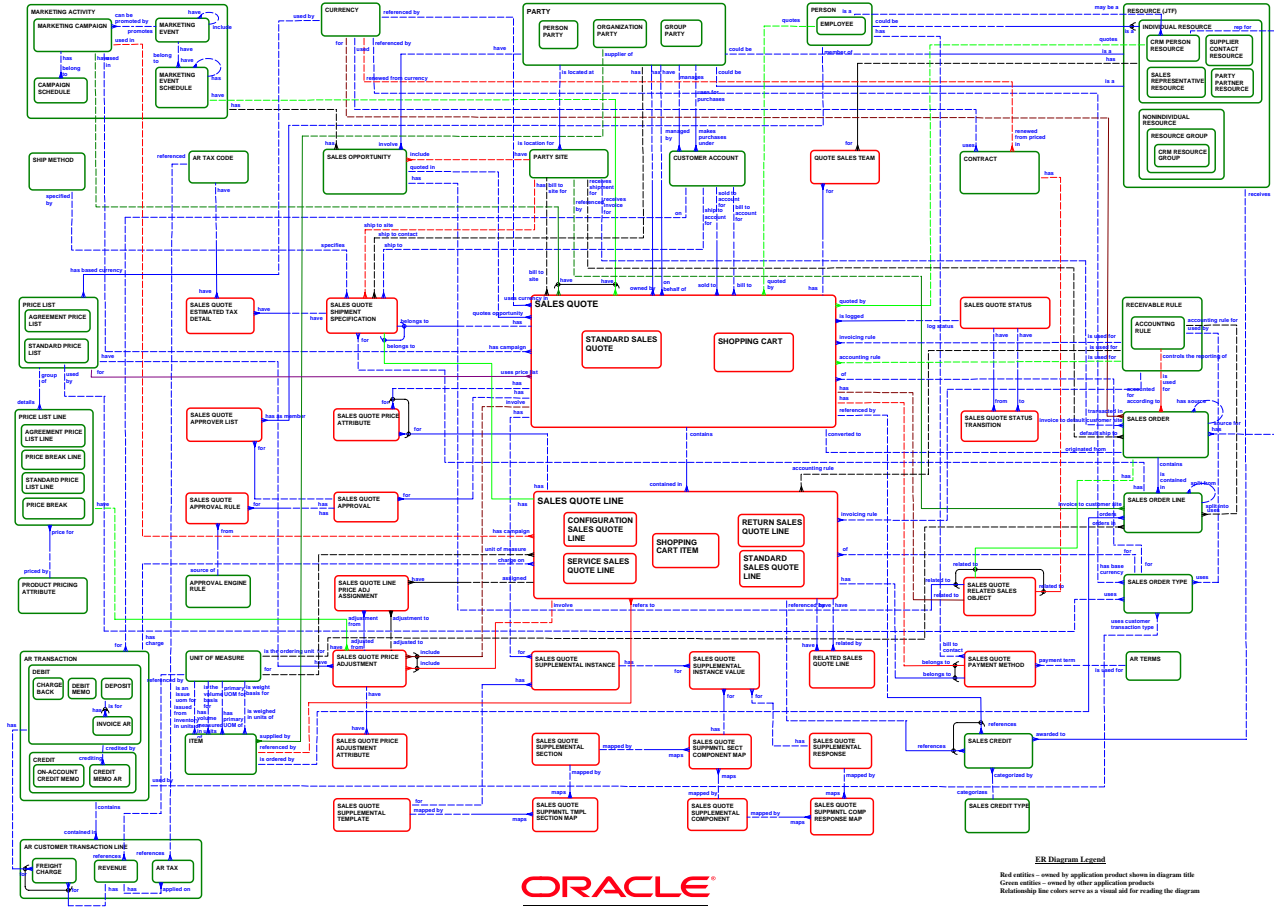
MARKETING ACTIVITY
MARKETING CAMPAIGN
can be promoted by
promotes
MARKETING EVENT
have
include
have
belong to
MARKETING EVENT SCHEDULE
has
belong to
CAMPAIGN SCHEDULE
has based in
used in
has
tax
have

CURRENCY
used by
referenced by
for
referenced by
renewed from currency

PARTY
PERSON PARTY
ORGANIZATION PARTY
GROUP PARTY
supplier of
is located at
have
has
manages
could be
uses for purchases

PERSON
EMPLOYEE
is a
quotes
could be
has
member of

RESOURCE (JTF)
may be a
INDIVIDUAL RESOURCE
rep for
quotes
is a
is a
CRM PERSON RESOURCE
SUPPLIER CONTACT RESOURCE
SALES REPRESENTATIVE RESOURCE
PARTY PARTNER RESOURCE
is a
NONINDIVIDUAL RESOURCE
RESOURCE GROUP
CRM RESOURCE GROUP
receives

SHIP METHOD
specified by
AR TAX CODE
referenced
have
SALES OPPORTUNITY
include
involve
has
quoted in
PARTY SITE
is location for
have
has bill to site for
receives shipment for
receives invoice for
referenced by
CUSTOMER ACCOUNT
managed by
makes purchases under
sold to account for
ship to account for
bill to account for
on
QUOTE SALES TEAM
for
CONTRACT
uses
renewed from priced in
has

has based currency
specifies
ship to site
ship to contact
ship to

PRICE LIST
AGREEMENT PRICE LIST
STANDARD PRICE LIST
group of
used by
details
have
PRICE LIST LINE
AGREEMENT PRICE LIST LINE
PRICE BREAK LINE
STANDARD PRICE LIST LINE
PRICE BREAK
price for
priced by
PRODUCT PRICING ATTRIBUTE
have

SALES QUOTE ESTIMATED TAX DETAIL
have
SALES QUOTE SHIPMENT SPECIFICATION
belongs to
belongs to
for
SALES QUOTE
uses currency in
quotes opportunity
has
has campaign
uses price list
owned by
on behalf of
sold to
bill to
quoted by
bill to
have
have
STANDARD SALES QUOTE
SHOPPING CART
quoted by
is logged
invoicing rule
accounting rule
of
has
has
involve
referenced by
converted to
contains

SALES QUOTE STATUS
log status
have
have
from
to
SALES QUOTE STATUS TRANSITION
invoice to default
transacted in
default ship

RECEIVABLE RULE
ACCOUNTING RULE
accounting rule for
used by
controls the reporting of
is used for
is used for
is used for
is used for
accounted according to
is used for
SALES ORDER
has source
source for
originated from
contains
is contained in
split from
split into
SALES ORDER LINE
invoice to customer site
ordered
orders in
accounting rule

SALES QUOTE APPROVER LIST
has as member
for
SALES QUOTE PRICE ATTRIBUTE
has
for
for
SALES QUOTE APPROVAL RULE
for
has
SALES QUOTE APPROVAL
for
has
from
APPROVAL ENGINE RULE

SALES QUOTE LINE
contained in
CONFIGURATION SALES QUOTE LINE
SHOPPING CART ITEM
RETURN SALES QUOTE LINE
SERVICE SALES QUOTE LINE
STANDARD SALES QUOTE LINE
has campaign
unit of measure
charge on
assigned
invoicing rule
of
has
involve
refers to
referenced by
have
have

related to
SALES QUOTE RELATED SALES OBJECT
related to
related to
has base currency
for
SALES ORDER TYPE
uses
uses
uses customer transaction type
is used for

SALES QUOTE LINE PRICE ADJ ASSIGNMENT
have
adjustment from
adjustment to
adjusted from
adjusted to
include
include
has
SALES QUOTE PRICE ADJUSTMENT
have
have
SALES QUOTE PRICE ADJUSTMENT ATTRIBUTE

SALES QUOTE SUPPLEMENTAL INSTANCE
has
has
for
SALES QUOTE SUPPLEMENTAL INSTANCE VALUE
has
for
RELATED SALES QUOTE LINE
related by
SALES QUOTE PAYMENT METHOD
bill to contact
belongs to
belongs to
payment term
AR TERMS

AR TRANSACTION
DEBIT
CHARGE BACK
DEBIT MEMO
DEPOSIT
has
is for
INVOICE AR
credited by
crediting
CREDIT
ON-ACCOUNT CREDIT MEMO
CREDIT MEMO AR
for
has charge
has
contains
used by

UNIT OF MEASURE
is the ordering unit for
is an issue uom for
issued from inventory in units of
is the volume basis for
has volume measured in units of
primary UOM for
has primary UOM of
is weight basis for
is weighed in units of
referenced by
ITEM
supplied by
referenced by
is ordered by

SALES QUOTE SUPPLEMENTAL SECTION
mapped by
maps
SALES QUOTE SUPPMNTL SECT COMPONENT MAP
has
maps
SALES QUOTE SUPPLEMENTAL RESPONSE
has
mapped by
mapped by
maps
SALES QUOTE SUPPLEMENTAL TEMPLATE
for
mapped by
maps
SALES QUOTE SUPPMNTL TMPL SECTION MAP
maps
SALES QUOTE SUPPLEMENTAL COMPONENT
mapped by
maps
SALES QUOTE SUPPMNTL COMP RESPONSE MAP

references
references
SALES CREDIT
awarded to
categorized by
categorizes
SALES CREDIT TYPE

AR CUSTOMER TRANSACTION LINE
contained in
FREIGHT CHARGE
references
REVENUE
references
AR TAX
has
has
applied on
for

ER Diagram Legend
Red entities – owned by application product shown in diagram title
Green entities – owned by other application products
Relationship line colors serve as a visual aid for reading the diagram

ORACLE